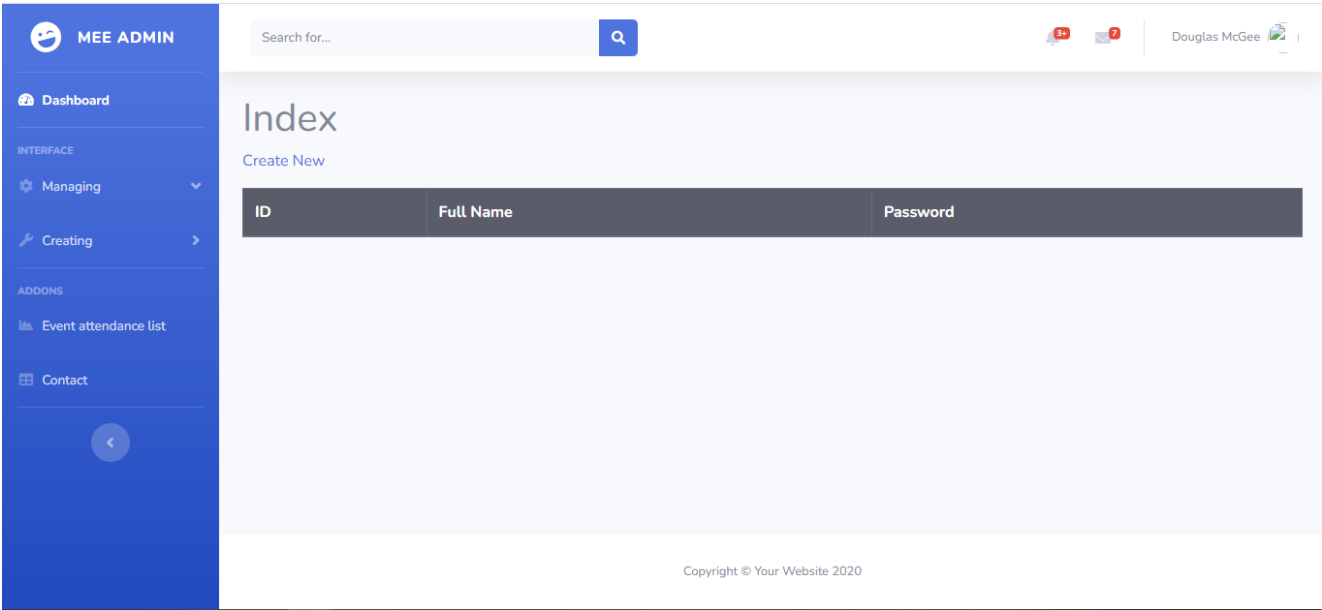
MEE ADMIN

Dashboard

INTERFACE

Managing

Creating

ADDONS

Event attendance list

Contact

Search for...

3+

7

Douglas McGee

Index

Create New

| ID | Full Name | Password |
|---|---|---|

Copyright © Your Website 2020